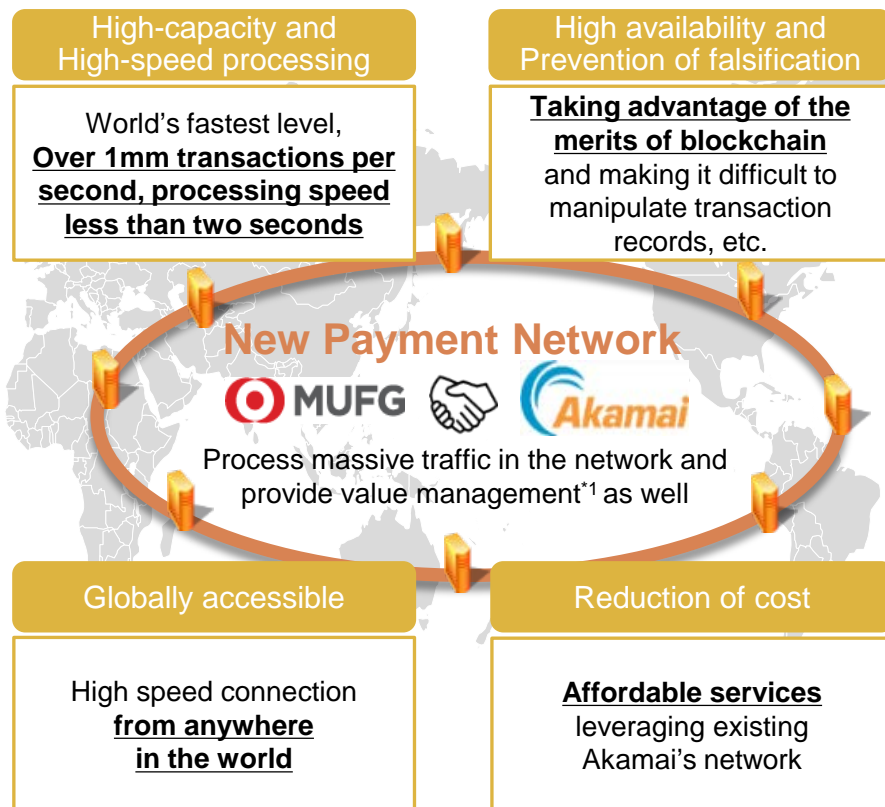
High-capacity and High-speed processing

World's fastest level, **Over 1mm transactions per second, processing speed less than two seconds**

High availability and Prevention of falsification

**Taking advantage of the merits of blockchain** and making it difficult to manipulate transaction records, etc.

New Payment Network

MUFG

Akamai

Process massive traffic in the network and provide value management$^{*1}$ as well

Globally accessible

High speed connection **from anywhere in the world**

Reduction of cost

**Affordable services** leveraging existing Akamai's network